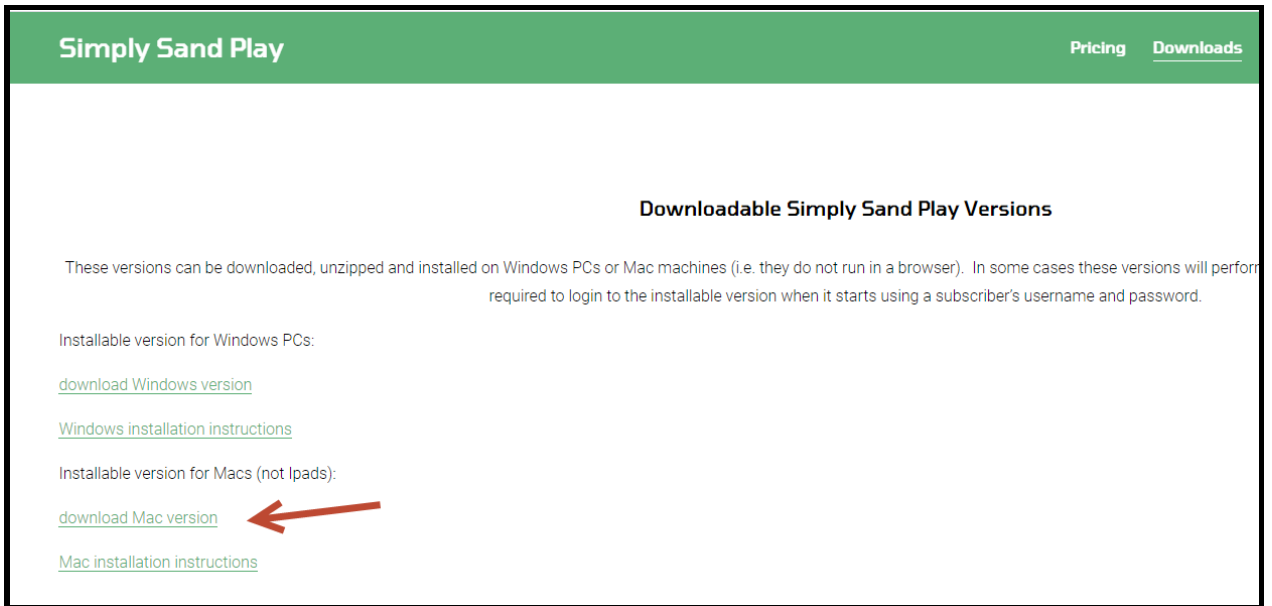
Simply Sand Play

Pricing Downloads

Downloadable Simply Sand Play Versions

These versions can be downloaded, unzipped and installed on Windows PCs or Mac machines (i.e. they do not run in a browser). In some cases these versions will perfor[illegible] required to login to the installable version when it starts using a subscriber's username and password.

Installable version for Windows PCs:

download Windows version

Windows installation instructions

Installable version for Macs (not Ipads):

download Mac version

Mac installation instructions